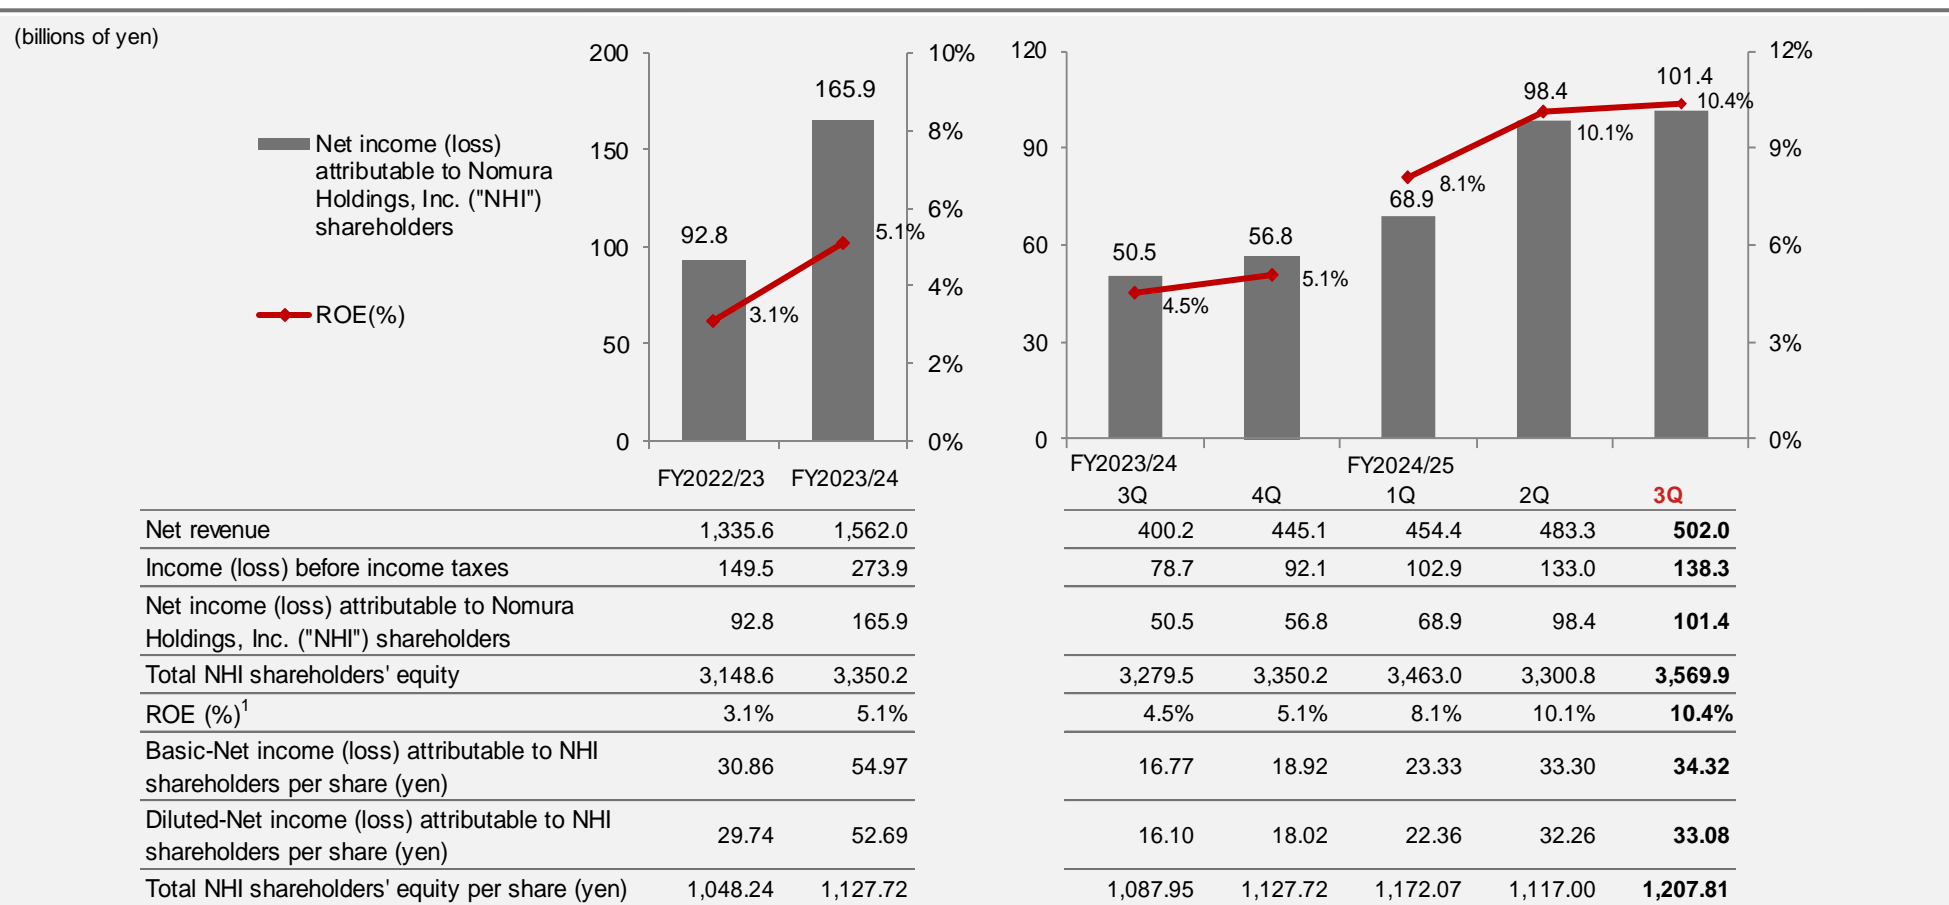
(billions of yen)

Net income (loss) attributable to Nomura Holdings, Inc. ("NHI") shareholders

ROE(%)

200
150
100
50
0

10%
8%
6%
4%
2%
0%

92.8
165.9
3.1%
5.1%

FY2022/23 FY2023/24

120
90
60
30
0

12%
9%
6%
3%
0%

50.5
56.8
68.9
98.4
101.4
4.5%
5.1%
8.1%
10.1%
10.4%

FY2023/24
FY2024/25

| | FY2022/23 | FY2023/24 | 3Q | 4Q | 1Q | 2Q | 3Q |
|---|---|---|---|---|---|---|---|
| Net revenue | 1,335.6 | 1,562.0 | 400.2 | 445.1 | 454.4 | 483.3 | **502.0** |
| Income (loss) before income taxes | 149.5 | 273.9 | 78.7 | 92.1 | 102.9 | 133.0 | **138.3** |
| Net income (loss) attributable to Nomura Holdings, Inc. ("NHI") shareholders | 92.8 | 165.9 | 50.5 | 56.8 | 68.9 | 98.4 | **101.4** |
| Total NHI shareholders' equity | 3,148.6 | 3,350.2 | 3,279.5 | 3,350.2 | 3,463.0 | 3,300.8 | **3,569.9** |
| ROE (%)$^1$ | 3.1% | 5.1% | 4.5% | 5.1% | 8.1% | 10.1% | **10.4%** |
| Basic-Net income (loss) attributable to NHI shareholders per share (yen) | 30.86 | 54.97 | 16.77 | 18.92 | 23.33 | 33.30 | **34.32** |
| Diluted-Net income (loss) attributable to NHI shareholders per share (yen) | 29.74 | 52.69 | 16.10 | 18.02 | 22.36 | 32.26 | **33.08** |
| Total NHI shareholders' equity per share (yen) | 1,048.24 | 1,127.72 | 1,087.95 | 1,127.72 | 1,172.07 | 1,117.00 | **1,207.81** |